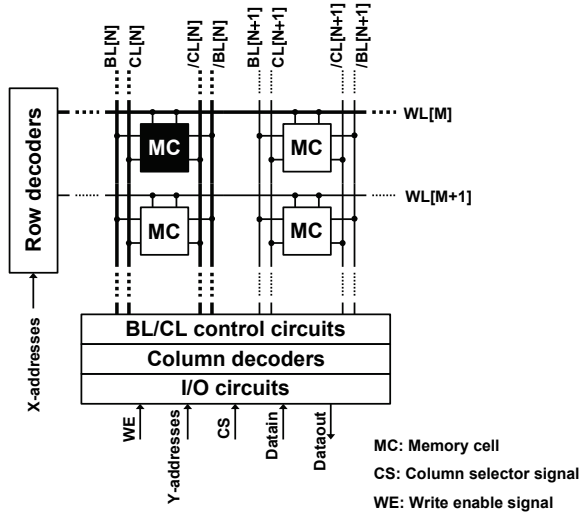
BL[N]
CL[N]
/CL[N]
/BL[N]
BL[N+1]
CL[N+1]
/CL[N+1]
/BL[N+1]

Row decoders

WL[M]
MC
MC
WL[M+1]
MC
MC

X-addresses

BL/CL control circuits
Column decoders
I/O circuits

WE
Y-addresses
CS
Datain
Dataout

MC: Memory cell
CS: Column selector signal
WE: Write enable signal